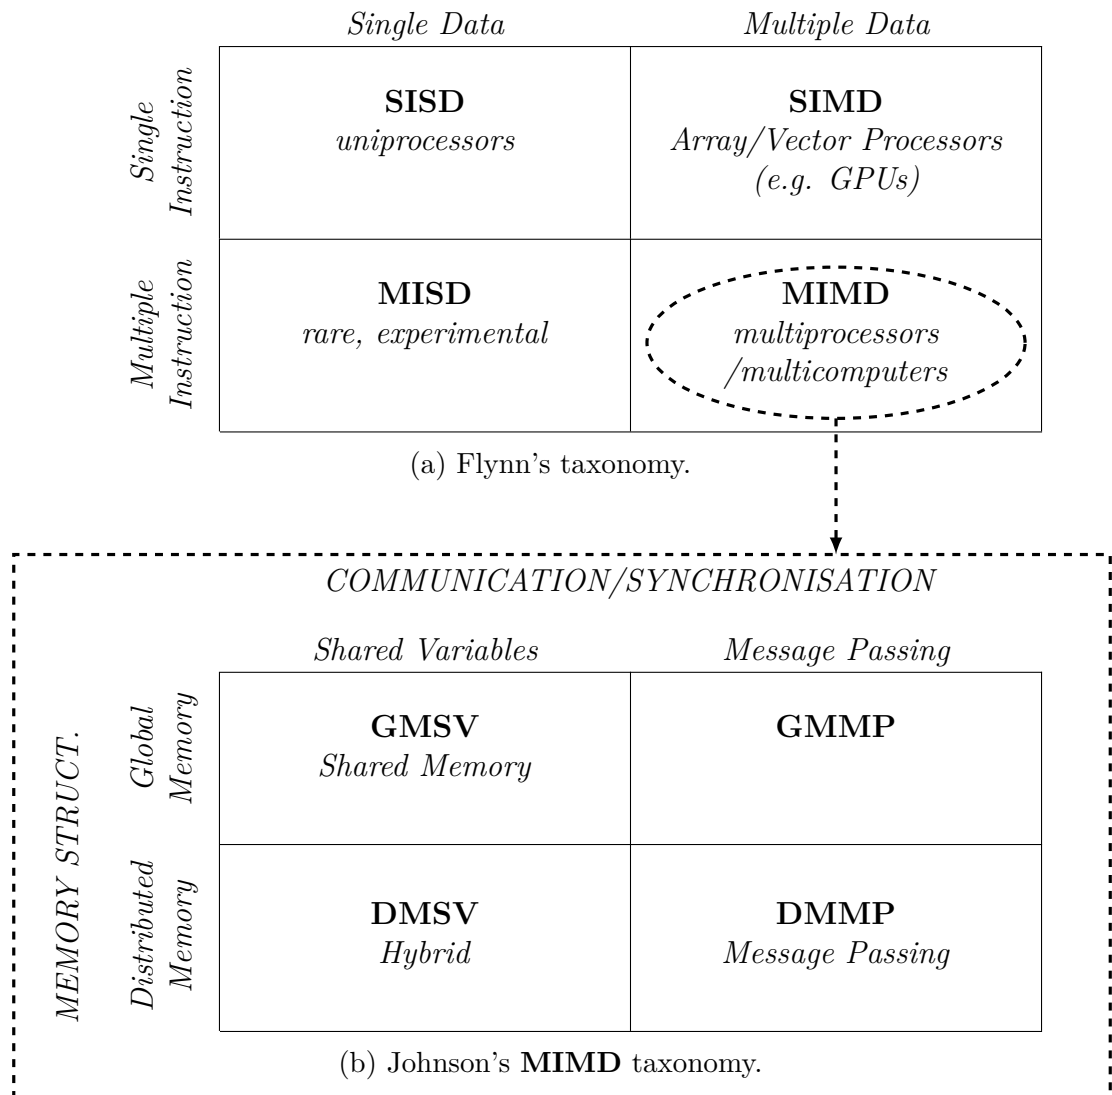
| | Single Data | Multiple Data |
|---|---|---|
| Single Instruction | **SISD** uniprocessors | **SIMD** Array/Vector Processors (e.g. GPUs) |
| Multiple Instruction | **MISD** rare, experimental | **MIMD** multiprocessors /multicomputers |

(a) Flynn's taxonomy.

COMMUNICATION/SYNCHRONISATION

MEMORY STRUCT.

| | Shared Variables | Message Passing |
|---|---|---|
| Global Memory | **GMSV** Shared Memory | **GMMP** |
| Distributed Memory | **DMSV** Hybrid | **DMMP** Message Passing |

(b) Johnson's **MIMD** taxonomy.